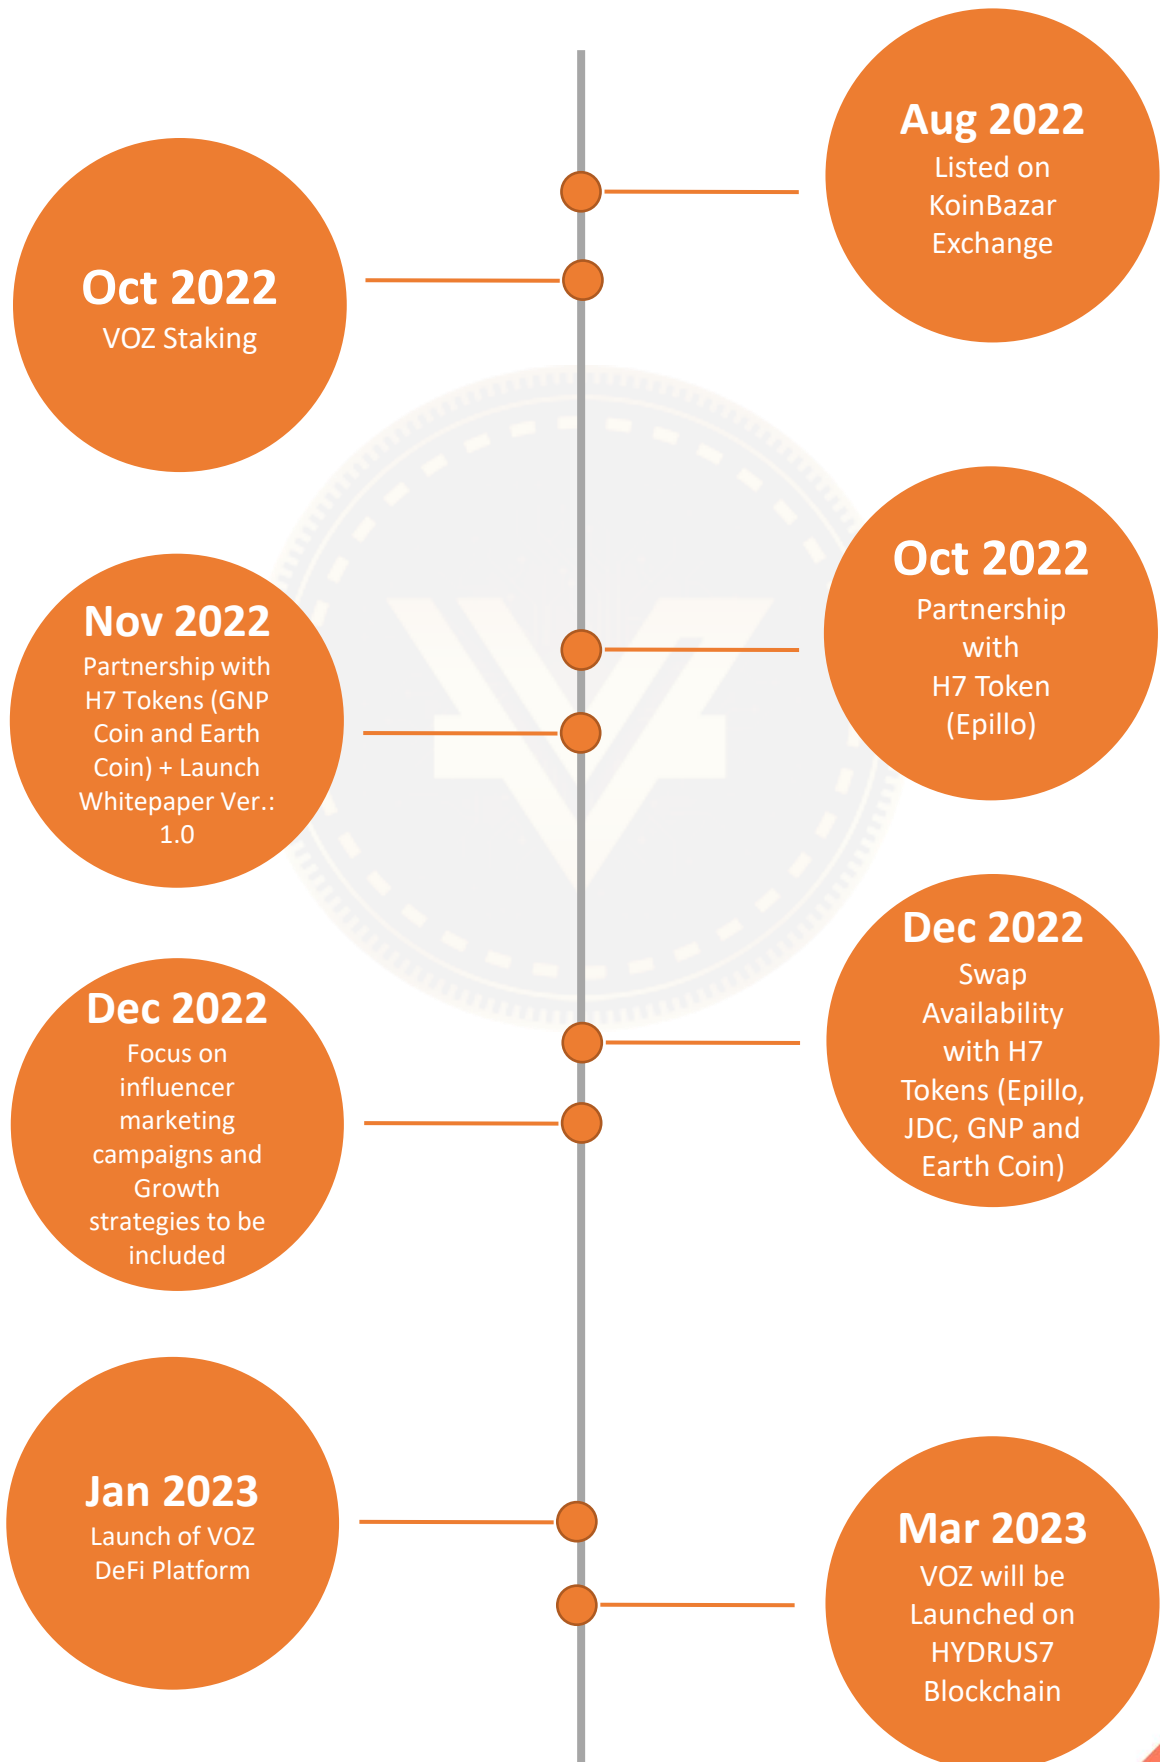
Aug 2022
Listed on KoinBazar Exchange

Oct 2022
VOZ Staking

Oct 2022
Partnership with H7 Token (Epillo)

Nov 2022
Partnership with H7 Tokens (GNP Coin and Earth Coin) + Launch Whitepaper Ver.: 1.0

Dec 2022
Swap Availability with H7 Tokens (Epillo, JDC, GNP and Earth Coin)

Dec 2022
Focus on influencer marketing campaigns and Growth strategies to be included

Jan 2023
Launch of VOZ DeFi Platform

Mar 2023
VOZ will be Launched on HYDRUS7 Blockchain